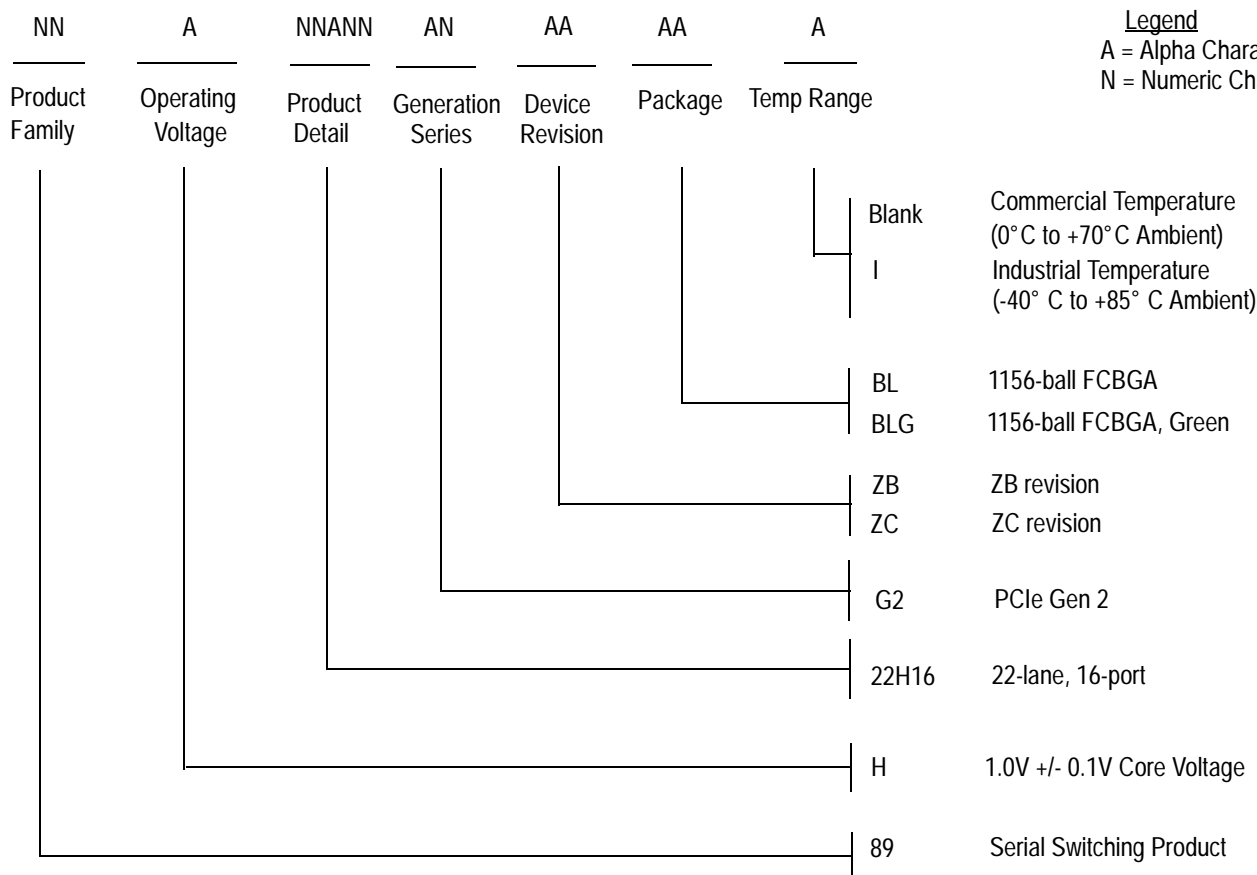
NN
Product Family

A
Operating Voltage

NNANN
Product Detail

AN
Generation Series

AA
Device Revision

AA
Package

A
Temp Range

Legend
A = Alpha Chara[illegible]
N = Numeric Ch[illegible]

Blank Commercial Temperature (0°C to +70°C Ambient)
I Industrial Temperature (-40° C to +85° C Ambient)

BL 1156-ball FCBGA
BLG 1156-ball FCBGA, Green

ZB ZB revision
ZC ZC revision

G2 PCIe Gen 2

22H16 22-lane, 16-port

H 1.0V +/- 0.1V Core Voltage

89 Serial Switching Product